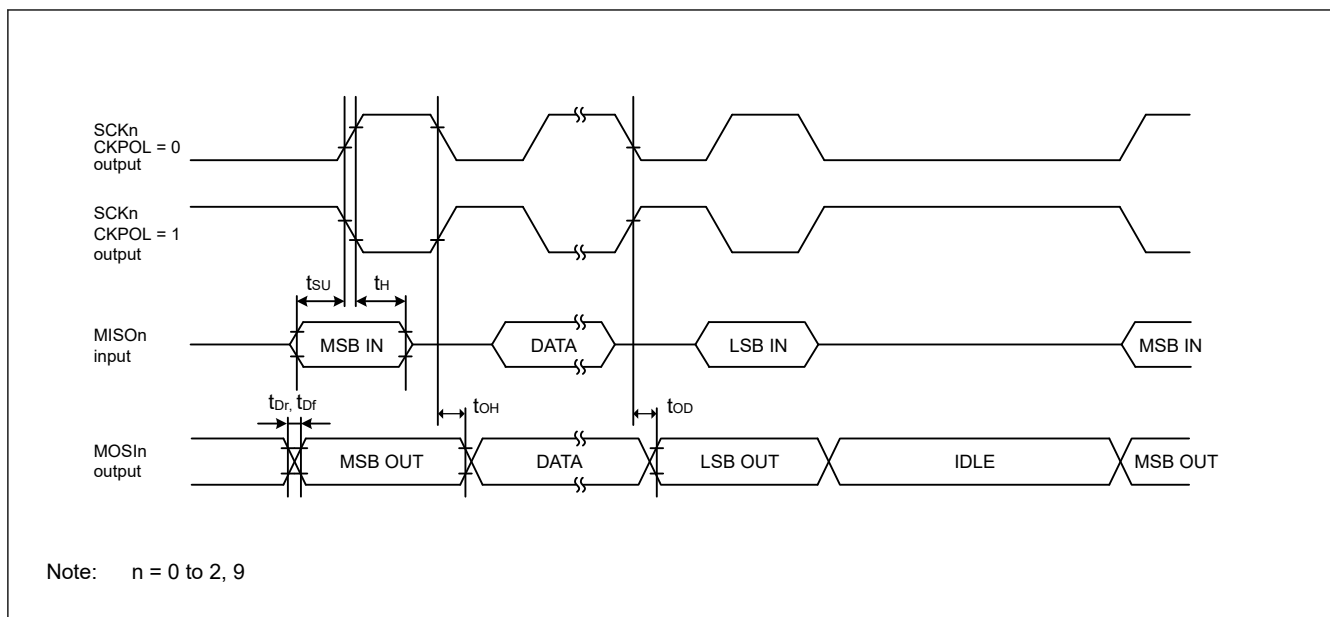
SCKn
CKPOL = 0
output

SCKn
CKPOL = 1
output

$t_{SU}$ $t_{H}$

MISOn
input

MSB IN

DATA

LSB IN

MSB IN

$t_{Dr}$, $t_{Df}$

$t_{OH}$

$t_{OD}$

MOSIn
output

MSB OUT

DATA

LSB OUT

IDLE

MSB OUT

Note: n = 0 to 2, 9